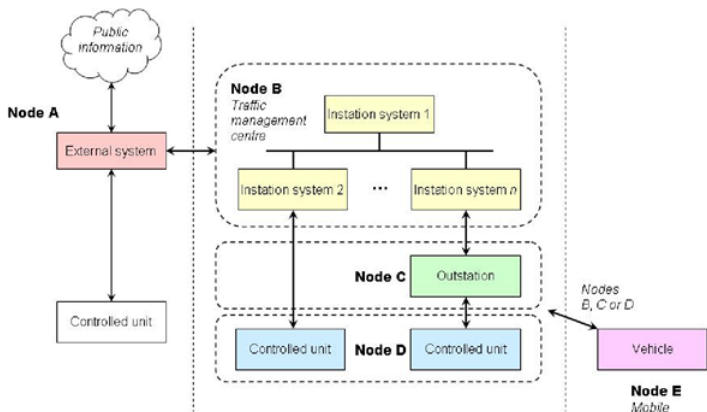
Public information

Node A

External system

Controlled unit

Node B
Traffic management centre

Instation system 1

Instation system 2

...

Instation system $n$

Node C

Outstation

Controlled unit

Node D

Controlled unit

Nodes B, C or D

Vehicle

Node E
Mobile